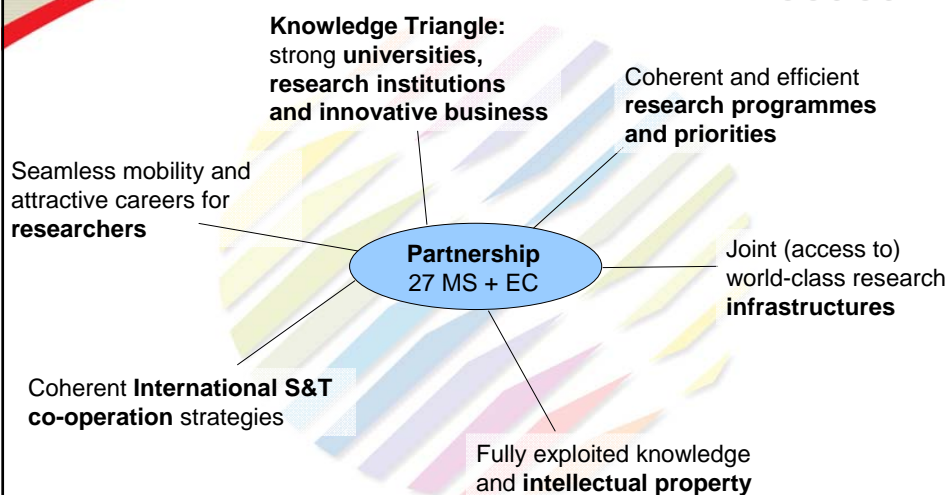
Knowledge Triangle: strong universities, research institutions and innovative business

Coherent and efficient research programmes and priorities

Seamless mobility and attractive careers for researchers

Partnership
27 MS + EC

Joint (access to) world-class research infrastructures

Coherent International S&T co-operation strategies

Fully exploited knowledge and intellectual property